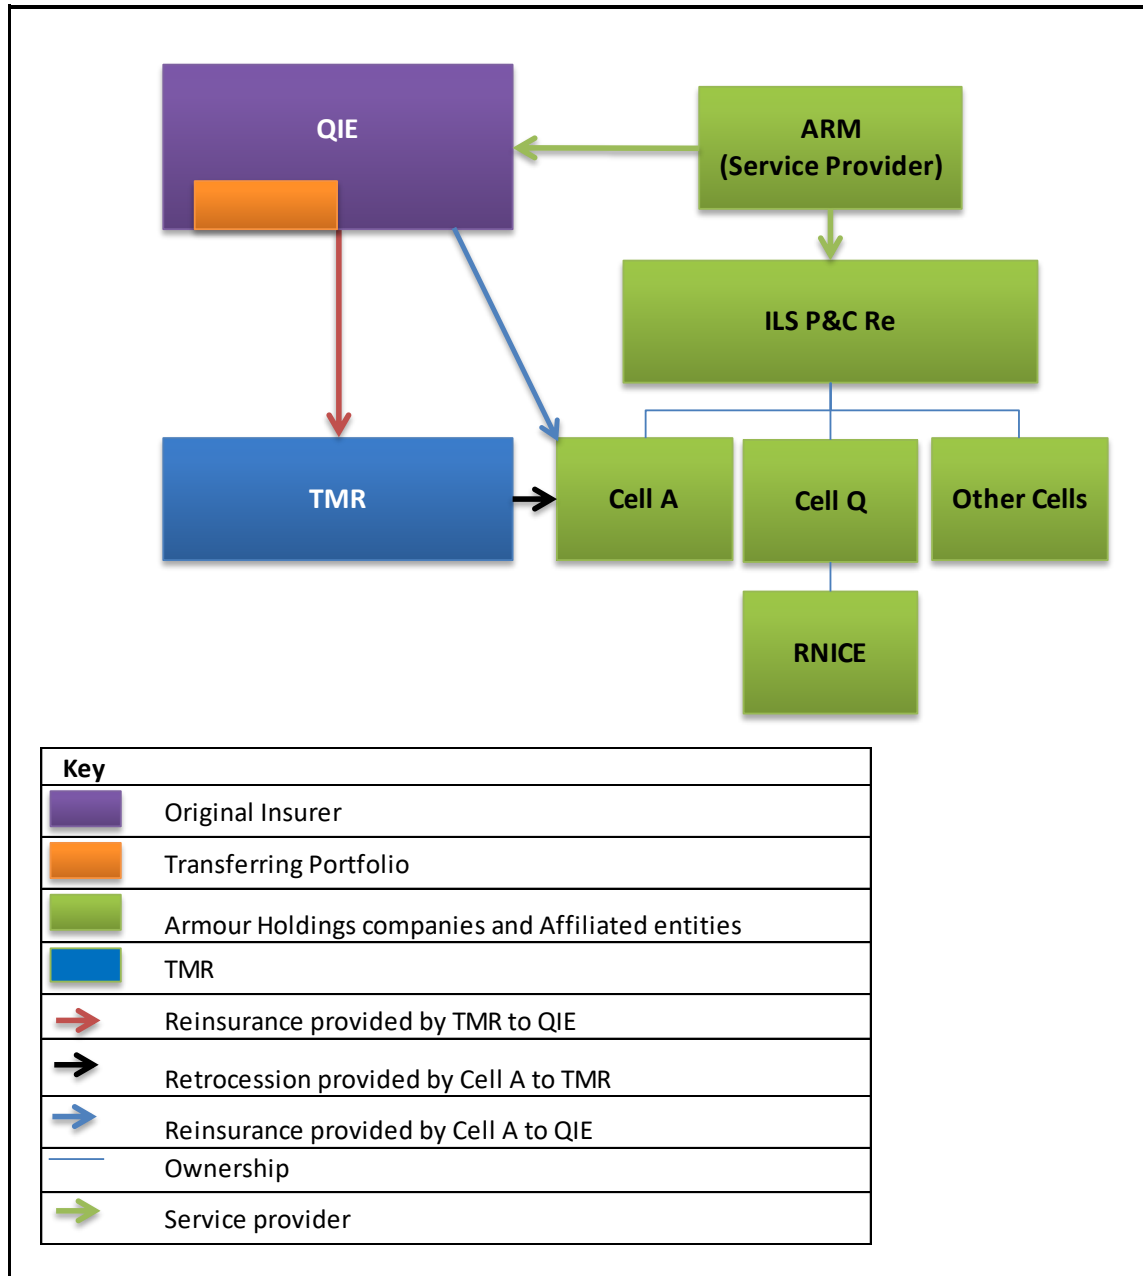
QIE

ARM
(Service Provider)

ILS P&C Re

TMR

Cell A

Cell Q

Other Cells

RNICE

| Key | |
|---|---|
| | Original Insurer |
| | Transferring Portfolio |
| | Armour Holdings companies and Affiliated entities |
| | TMR |
| | Reinsurance provided by TMR to QIE |
| | Retrocession provided by Cell A to TMR |
| | Reinsurance provided by Cell A to QIE |
| | Ownership |
| | Service provider |